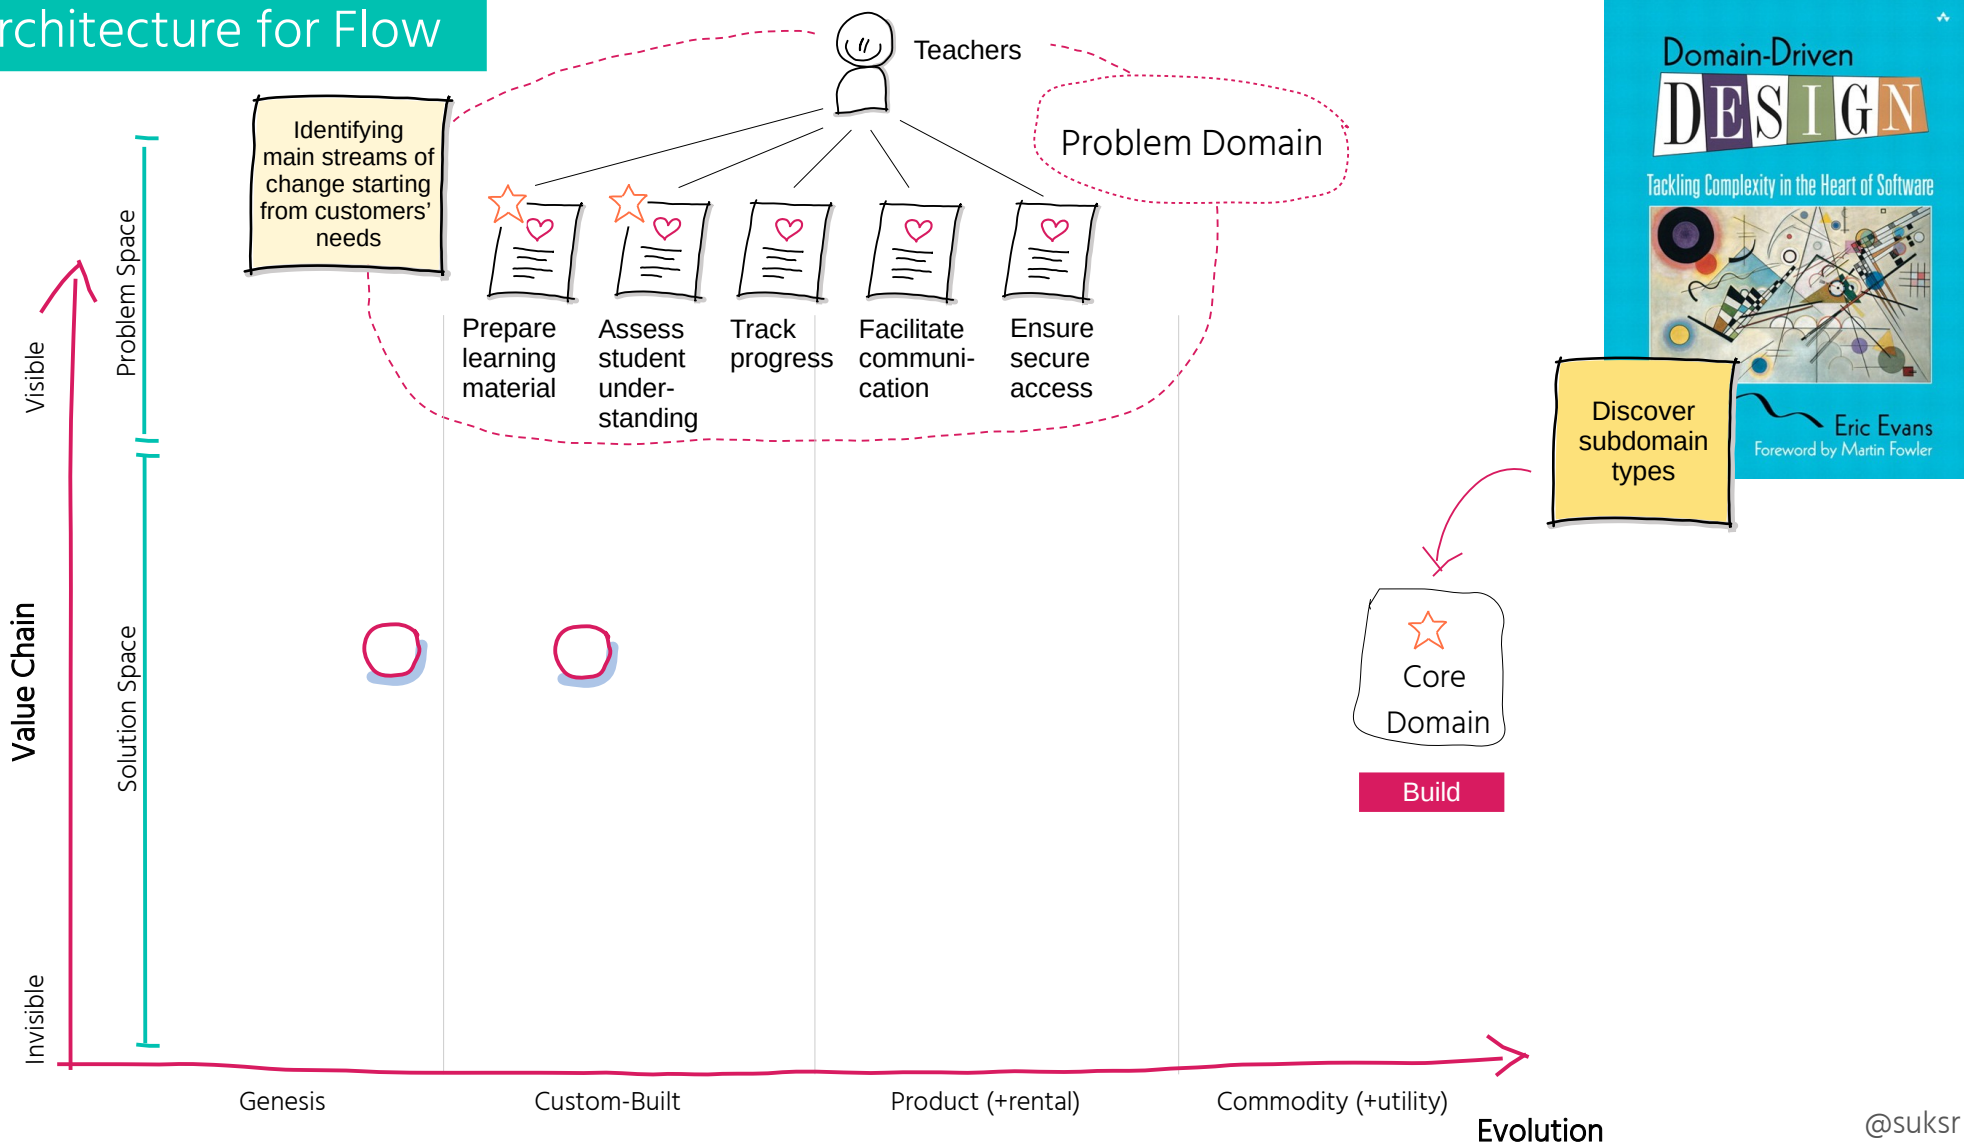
rchitecture for Flow

Identifying main streams of change starting from customers' needs

Teachers

Problem Domain

Prepare learning material

Assess student understanding

Track progress

Facilitate communication

Ensure secure access

Domain-Driven DESIGN

Tackling Complexity in the Heart of Software

Eric Evans

Foreword by Martin Fowler

Discover subdomain types

Core Domain

Build

Visible

Problem Space

Value Chain

Solution Space

Invisible

Genesis

Custom-Built

Product (+rental)

Commodity (+utility)

Evolution

@suksr